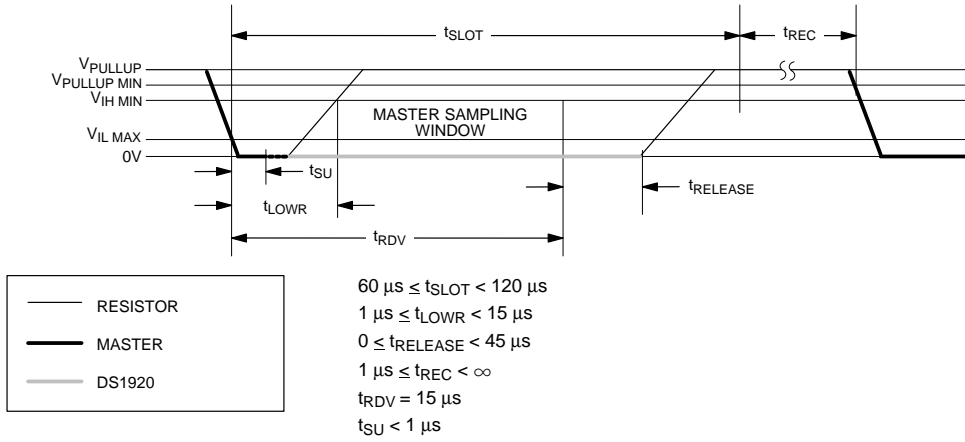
$t_{SLOT}$

$t_{REC}$

$V_{PULLUP}$

$V_{PULLUP\ MIN}$

$V_{IH\ MIN}$

MASTER SAMPLING WINDOW

$V_{IL\ MAX}$

0V

$t_{SU}$

$t_{RELEASE}$

$t_{LOWR}$

$t_{RDV}$

RESISTOR

MASTER

DS1920

$60\ \mu s \leq t_{SLOT} < 120\ \mu s$

$1\ \mu s \leq t_{LOWR} < 15\ \mu s$

$0 \leq t_{RELEASE} < 45\ \mu s$

$1\ \mu s \leq t_{REC} < \infty$

$t_{RDV} = 15\ \mu s$

$t_{SU} < 1\ \mu s$